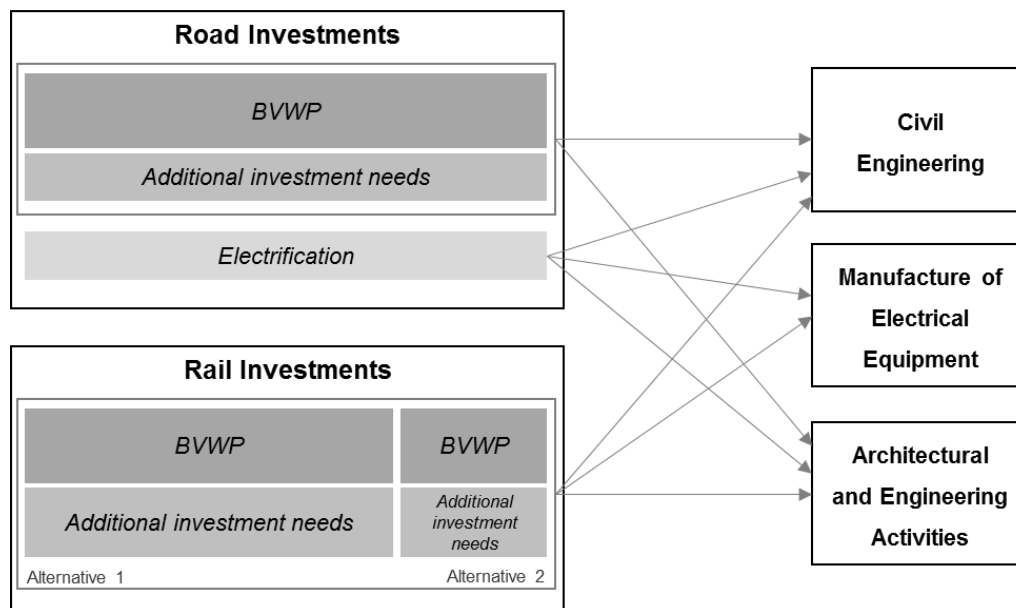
Road Investments

BVWP

Additional investment needs

Electrification

Rail Investments

BVWP

Additional investment needs

BVWP

Additional investment needs

Alternative 1

Alternative 2

Civil Engineering

Manufacture of Electrical Equipment

Architectural and Engineering Activities